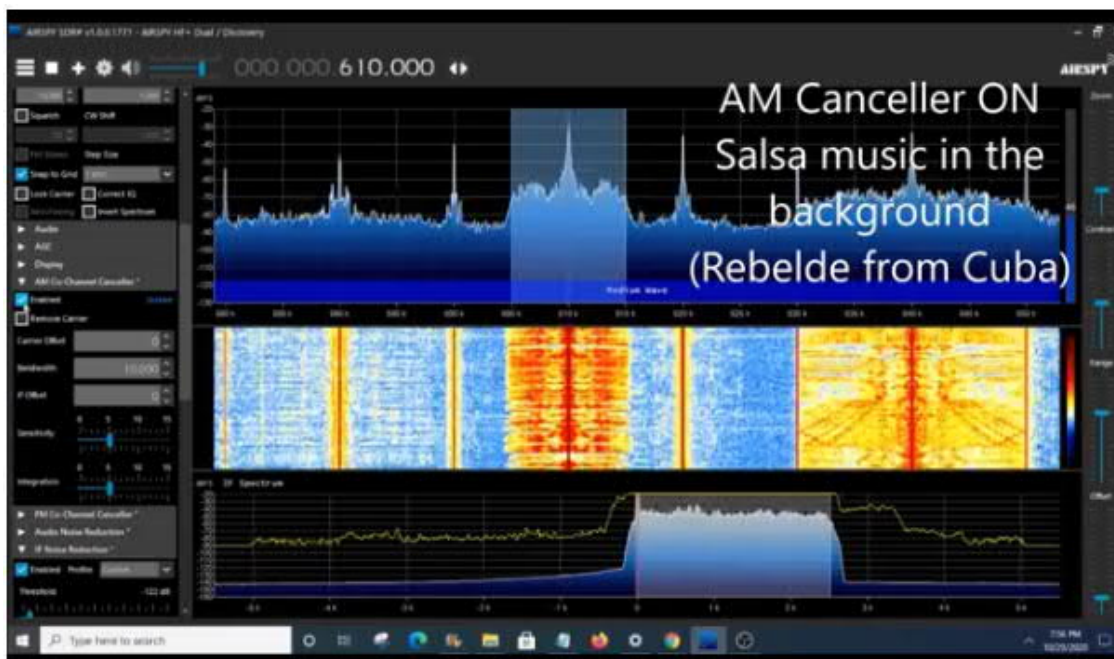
AIRSPY SDR# v1.0.0.1777 - AIRSPY HF+ Dual / Discovery

000.000.610.000

AIRSPY

AM Canceller ON
Salsa music in the background
(Rebelde from Cuba)

Squelch
CW Shift
Step Size
Snap to Grid
Lock Carrier
Correct IQ
Invert Spectrum
Audio
AGC
Display
AM Co-Channel Canceller *
Enabled
Remove Carrier
Carrier Offset
Bandwidth
10,000
IF Offset
Sensitivity
Integration
FM Co-Channel Canceller *
Audio Noise Reduction *
IF Noise Reduction *
Enabled
Profile
Threshold
-122 dB

Medium Wave

IF Spectrum

Zoom
Contrast
Range
Offset

Type here to search

7:56 PM
10/25/2020